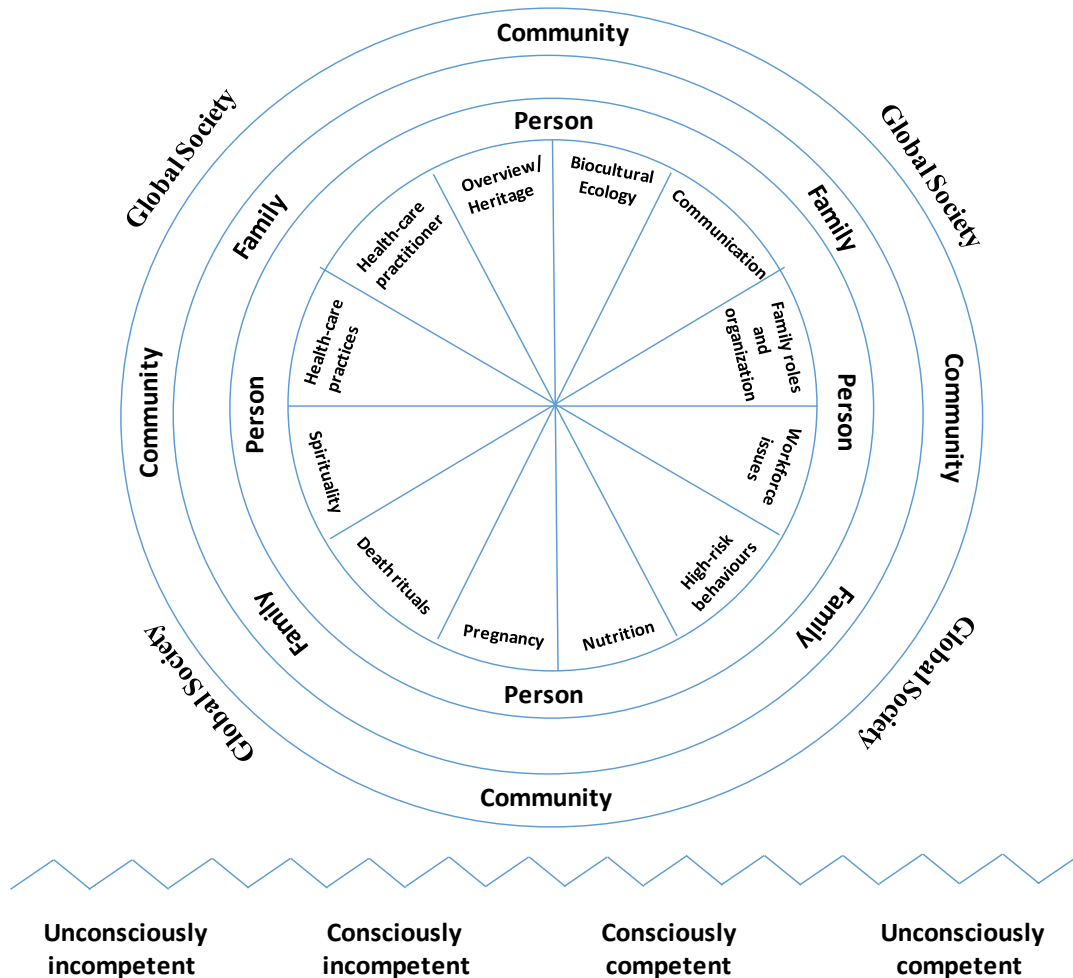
Community

Global Society

Global Society

Person

Family

Family

Overview/ Heritage

Biocultural Ecology

Health-care practitioner

Communication

Family roles and organization

Health-care practices

Community

Community

Person

Person

Spirituality

Workforce issues

Death rituals

High-risk behaviours

Pregnancy

Nutrition

Family

Family

Global Society

Global Society

Person

Community

Unconsciously incompetent

Consciously incompetent

Consciously competent

Unconsciously competent